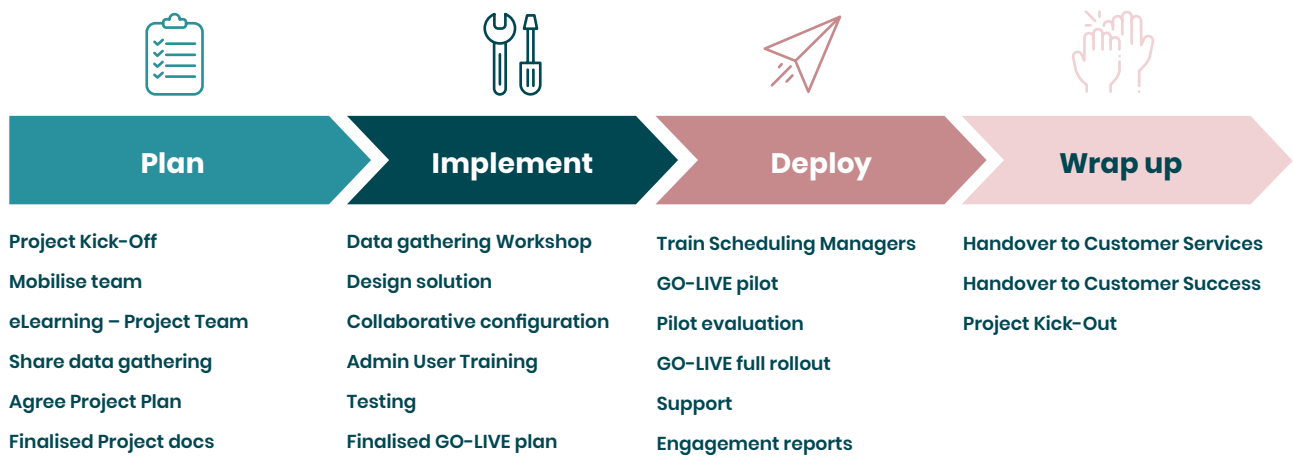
Plan

Project Kick-Off
Mobilise team
eLearning – Project Team
Share data gathering
Agree Project Plan
Finalised Project docs

Implement

Data gathering Workshop
Design solution
Collaborative configuration
Admin User Training
Testing
Finalised GO-LIVE plan

Deploy

Train Scheduling Managers
GO-LIVE pilot
Pilot evaluation
GO-LIVE full rollout
Support
Engagement reports

Wrap up

Handover to Customer Services
Handover to Customer Success
Project Kick-Out